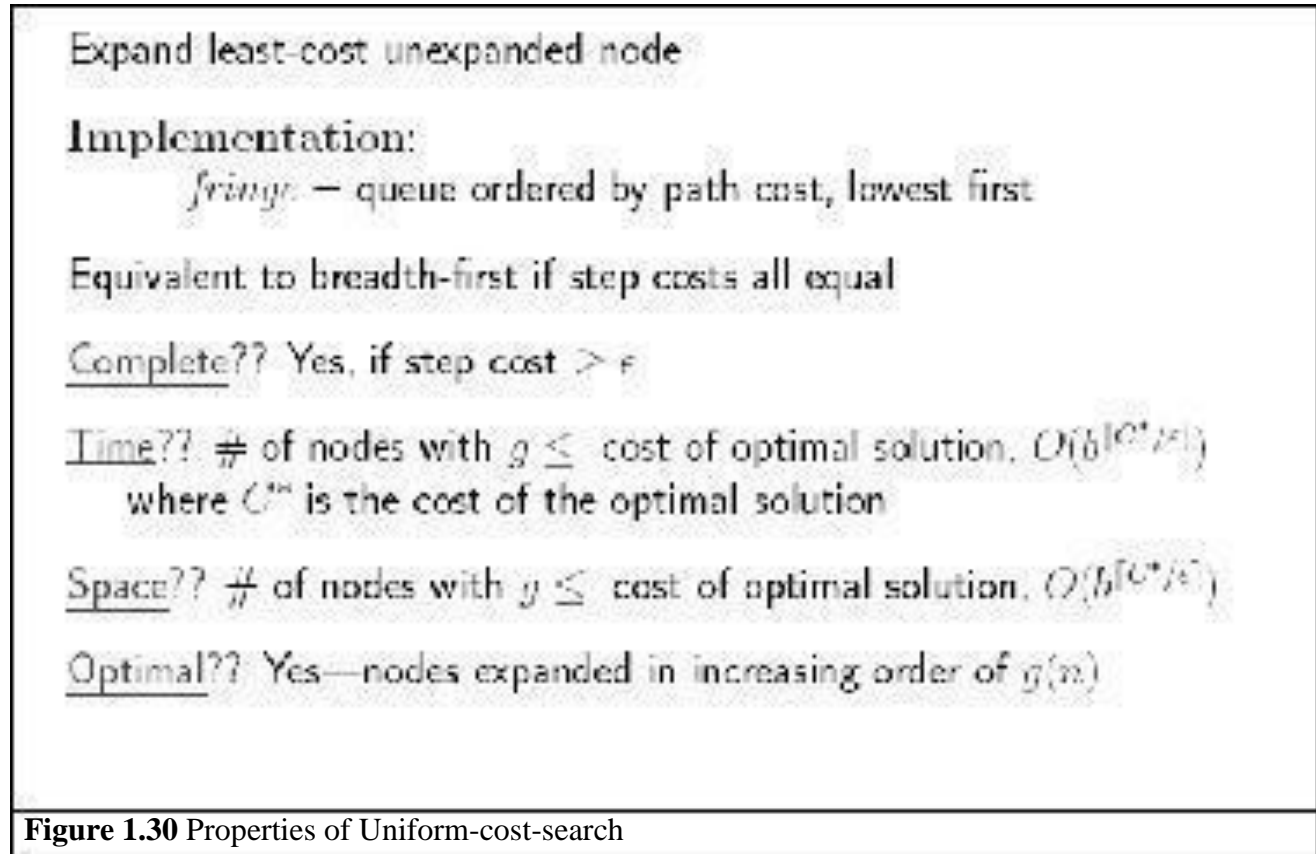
Expand least-cost unexpanded node

Implementation:
$fringe$ = queue ordered by path cost, lowest first

Equivalent to breadth-first if step costs all equal

Complete?? Yes, if step cost $\geq \epsilon$

Time?? # of nodes with $g \leq$ cost of optimal solution, $O(b^{\lceil C^*/\epsilon \rceil})$
where $C^*$ is the cost of the optimal solution

Space?? # of nodes with $g \leq$ cost of optimal solution, $O(b^{\lceil C^*/\epsilon \rceil})$

Optimal?? Yes—nodes expanded in increasing order of $g(n)$

**Figure 1.30** Properties of Uniform-cost-search